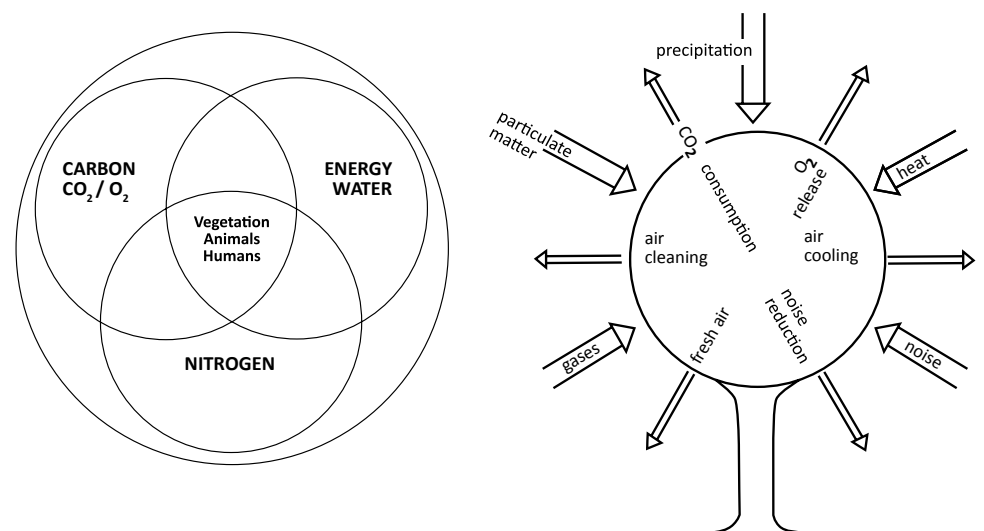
CARBON
$CO_2$ / $O_2$

ENERGY
WATER

Vegetation
Animals
Humans

NITROGEN

precipitation

particulate matter

$CO_2$

consumption

$O_2$

release

heat

air cleaning

air cooling

gases

fresh air

noise reduction

noise